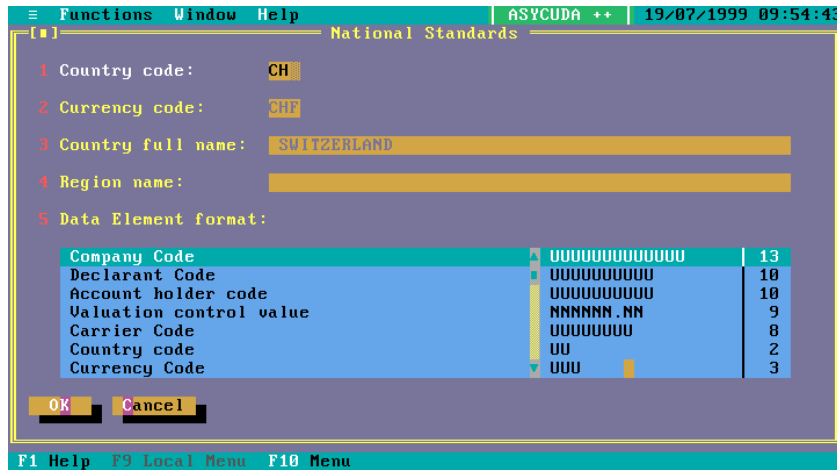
≡ Functions Window Help | ASYCUDA ++ | 19/07/1999 09:54:43

[■] National Standards

1 Country code: CH

2 Currency code: CHF

3 Country full name: SWITZERLAND

4 Region name:

5 Data Element format:

| | | |
|---|---|---|
| Company Code | UUUUUUUUUUUUU | 13 |
| Declarant Code | UUUUUUUUUU | 10 |
| Account holder code | UUUUUUUUUU | 10 |
| Valuation control value | NNNNNN.NN | 9 |
| Carrier Code | UUUUUUUU | 8 |
| Country code | UU | 2 |
| Currency Code | UUU | 3 |

OK Cancel

F1 Help F9 Local Menu F10 Menu